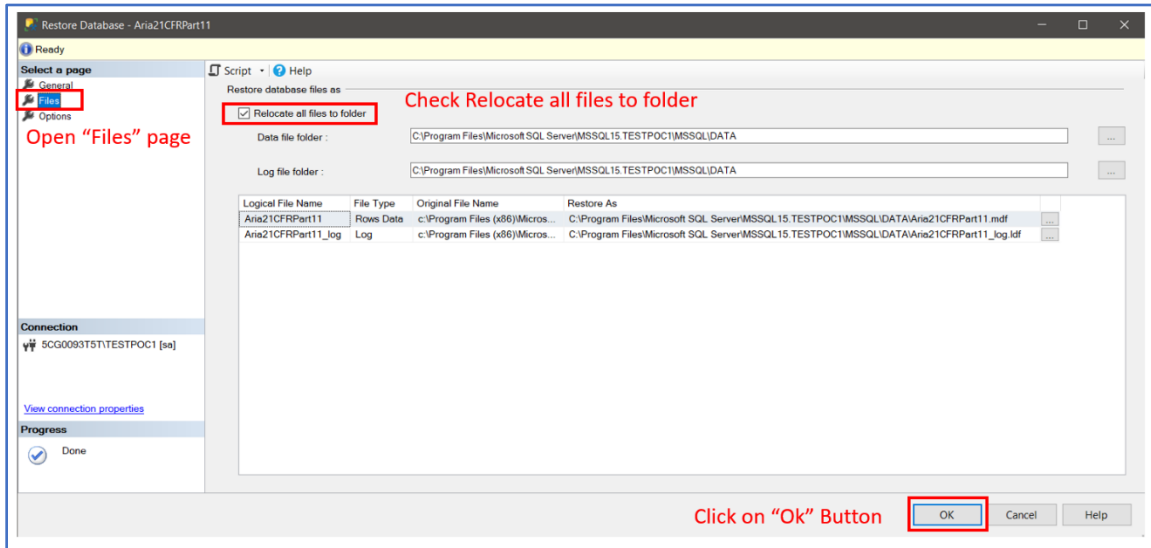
Restore Database - Aria21CFRPart11

Ready

Select a page
General
Files
Options

Open “Files” page

Script Help

Restore database files as

Relocate all files to folder

Check Relocate all files to folder

Data file folder : C:\Program Files\Microsoft SQL Server\MSSQL15.TESTPOC1\MSSQL\DATA ...

Log file folder : C:\Program Files\Microsoft SQL Server\MSSQL15.TESTPOC1\MSSQL\DATA ...

| Logical File Name | File Type | Original File Name | Restore As | |
|---|---|---|---|---|
| Aria21CFRPart11 | Rows Data | c:\Program Files (x86)\Micros... | C:\Program Files\Microsoft SQL Server\MSSQL15.TESTPOC1\MSSQL\DATA\Aria21CFRPart11.mdf | ... |
| Aria21CFRPart11_log | Log | c:\Program Files (x86)\Micros... | C:\Program Files\Microsoft SQL Server\MSSQL15.TESTPOC1\MSSQL\DATA\Aria21CFRPart11_log.ldf | ... |

Connection
5CG0093T5T\TESTPOC1 [sa]

View connection properties

Progress
Done

Click on “Ok” Button

OK Cancel Help